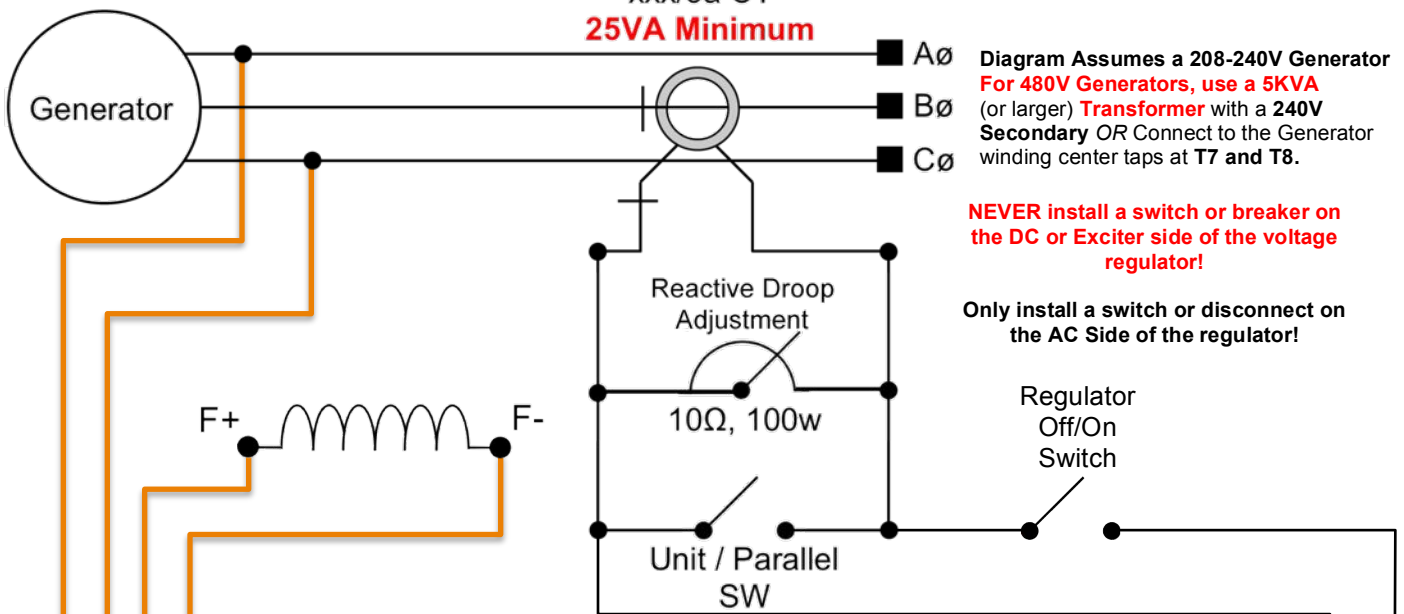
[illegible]
25VA Minimum

Generator

Aø
Bø
Cø

Diagram Assumes a 208-240V Generator
For 480V Generators, use a 5KVA (or larger) Transformer with a 240V Secondary OR Connect to the Generator winding center taps at T7 and T8.

NEVER install a switch or breaker on the DC or Exciter side of the voltage regulator!

Only install a switch or disconnect on the AC Side of the regulator!

Reactive Droop Adjustment

10Ω, 100w

Regulator Off/On Switch

F+
F-

Unit / Parallel SW